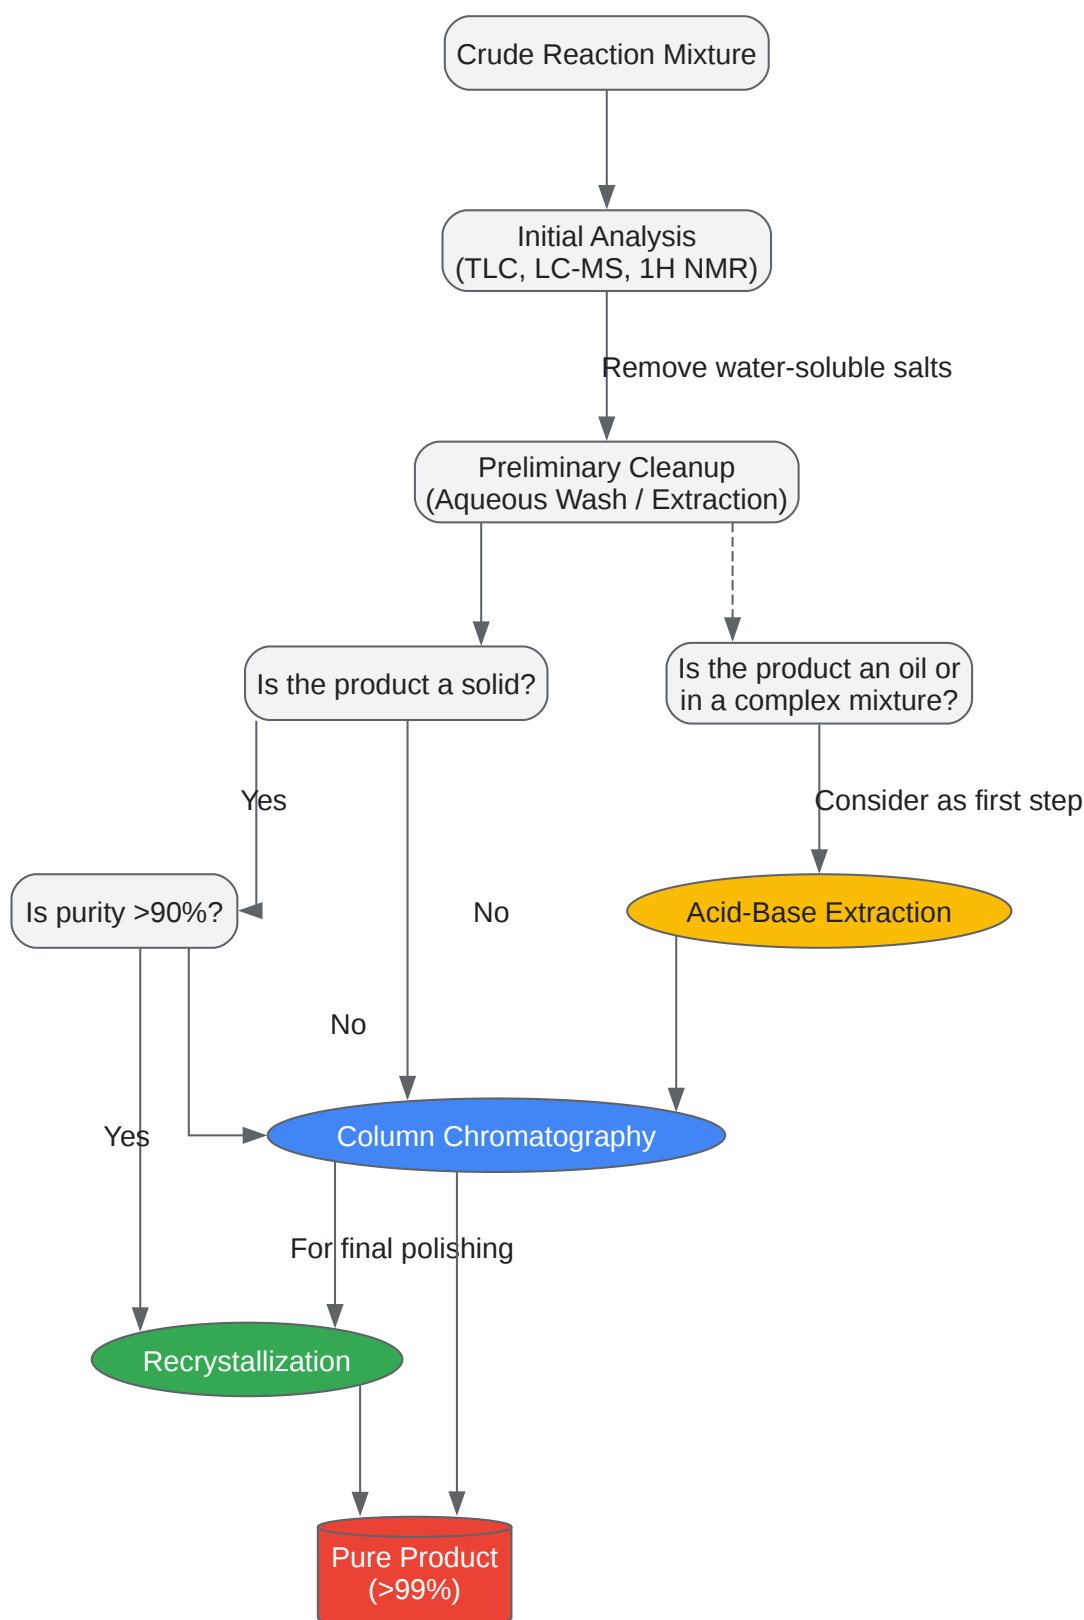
Crude Reaction Mixture

Initial Analysis
(TLC, LC-MS, 1H NMR)

Remove water-soluble salts

Preliminary Cleanup
(Aqueous Wash / Extraction)

Is the product a solid?

Is the product an oil or in a complex mixture?

Yes

Consider as first step

Is purity >90%?

No

Acid-Base Extraction

No

Yes

Column Chromatography

For final polishing

Recrystallization

Pure Product
(>99%)